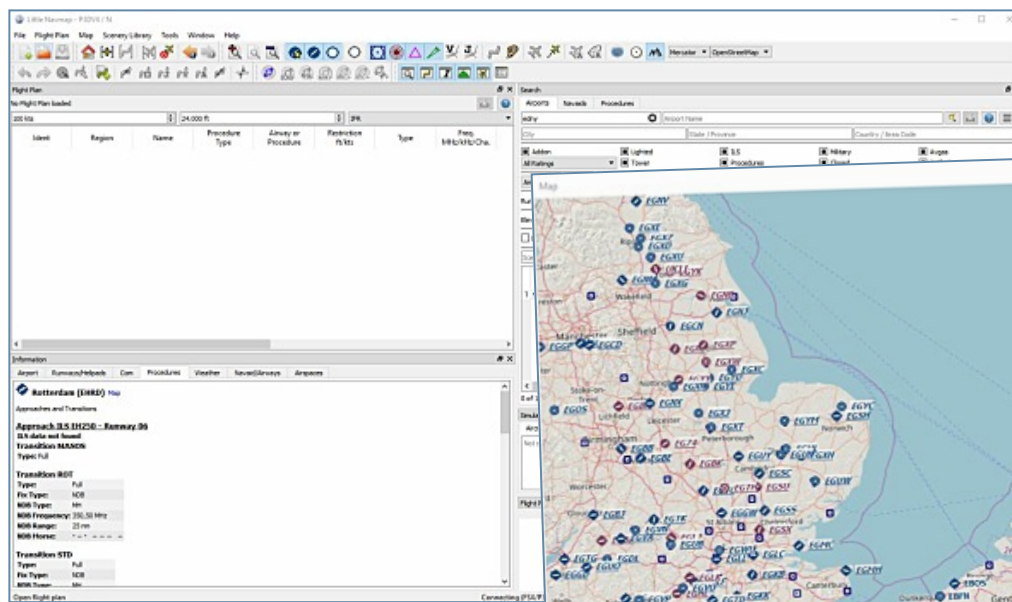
Little Navmap - FSDVX / N

File Flight Plan Map Scenery Library Tools Window Help

Mercator OpenStreetMap

Flight Plan

No Flight Plan loaded

200 kts 24,000 ft IFR

| Ident | Region | Name | Procedure Type | Airway or Procedure | Restriction ft/kts | Type | Freq. MHz/kHz/Cha. |
|---|---|---|---|---|---|---|---|

Information

Airport Runways/Helipads Com Procedures Weather Navaid/Airways Airspaces

Rotterdam (EHRD) Map

Approaches and Transitions

Approach ILS EH250 - Runway 06
ILS data not found
Transition MASON
Type: Full

Transition ROT

| | |
|---|---|
| Type: | Full |
| Fix Type: | NDB |
| NDB Type: | HH |
| NDB Frequency: | 350.50 MHz |
| NDB Range: | 25 nm |
| NDB Morse: | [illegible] |

Transition STD

| | |
|---|---|
| Type: | Full |
| Fix Type: | NDB |

Open flight plan

Search

Airports Navaids Procedures

edry

Airport Name

City State / Province Country / Area Code

Add-on Lighted ILS Military Avgas
All Ratings Tower Procedures Closed

Map

EGNV EGXE EGXZ EGXD EGXU EGNJ EGNM EGYK EGXG EGNE EGXJ Wakefield Manchester Sheffield EGCN EGGP EGCD EGXP EGXC EGOS EGNX EGXT EGYM EGYC Norwich Peterborough Birmingham EGBE Leicester EGSC EGSH EGUW EGSS EGTF EGNH EBOS Canterbury

Connecting (FSX/P